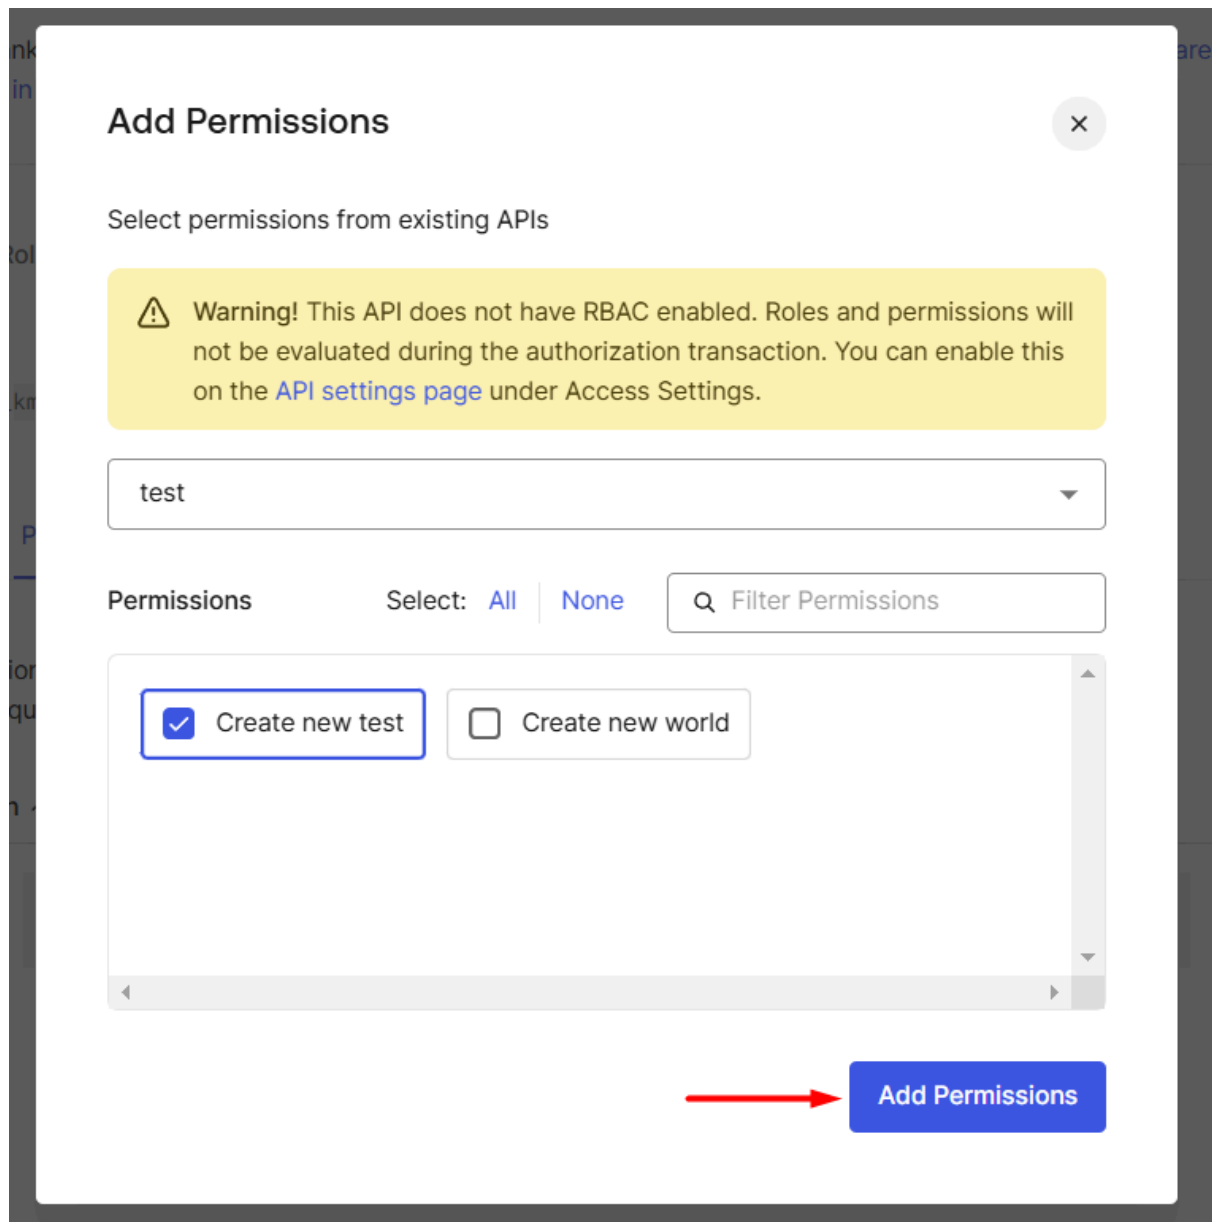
Add Permissions

Select permissions from existing APIs

Warning! This API does not have RBAC enabled. Roles and permissions will not be evaluated during the authorization transaction. You can enable this on the API settings page under Access Settings.

test

Permissions Select: All | None Filter Permissions

Create new test
Create new world

Add Permissions